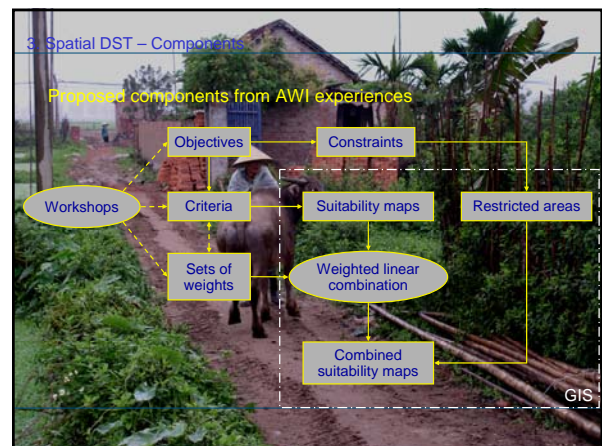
3. Spatial DST – Components

Proposed components from AWI experiences

Objectives

Constraints

Workshops

Criteria

Suitability maps

Restricted areas

Sets of weights

Weighted linear combination

Combined suitability maps

GIS